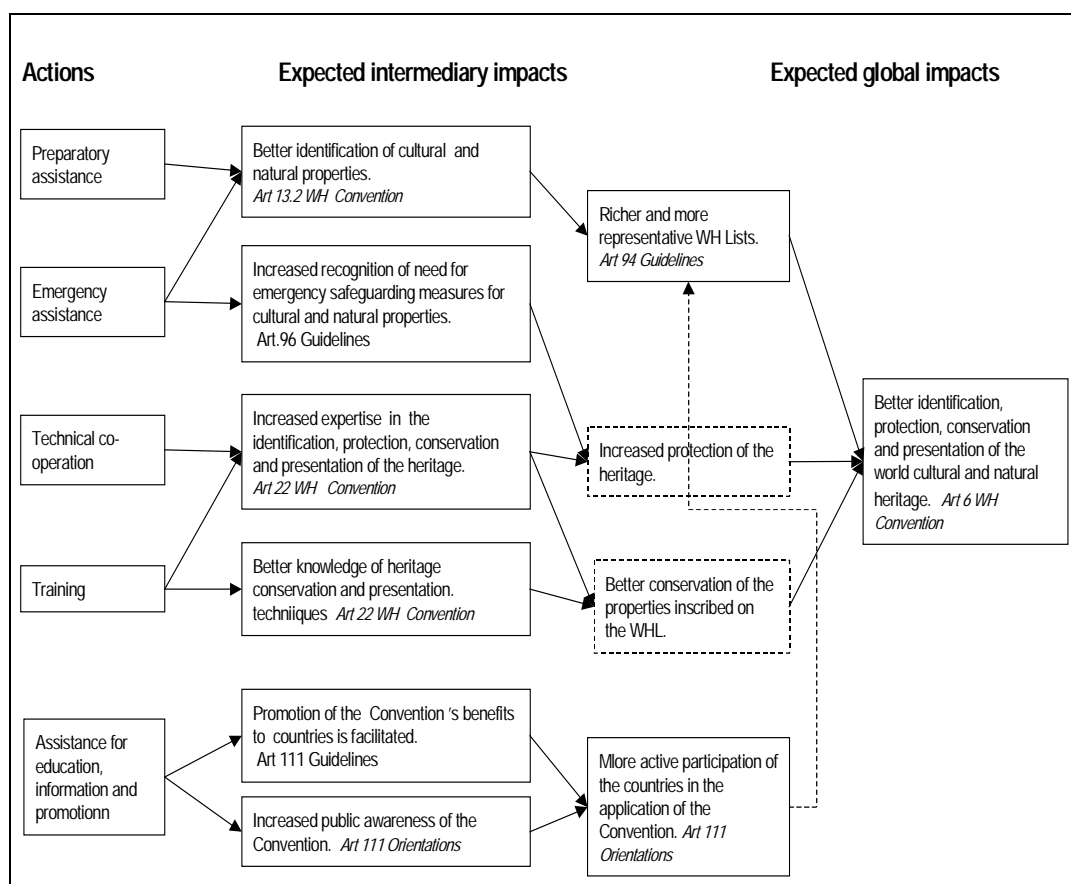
Actions

Expected intermediary impacts

Expected global impacts

Preparatory assistance

Emergency assistance

Technical co-operation

Training

Assistance for education, information and promotionn

Better identification of cultural and natural properties. *Art 13.2 WH Convention*

Increased recognition of need for emergency safeguarding measures for cultural and natural properties. Art.96 Guidelines

Increased expertise in the identification, protection, conservation and presentation of the heritage. *Art 22 WH Convention*

Better knowledge of heritage conservation and presentation. techniiques *Art 22 WH Convention*

Promotion of the Convention 's benefits to countries is facilitated. Art 111 Guidelines

Increased public awareness of the Convention. *Art 111 Orientations*

Richer and more representative WH Lists. *Art 94 Guidelines*

Increased protection of the heritage.

Better conservation of the properties inscribed on the WHL.

Mlore active participation of the countries in the application of the Convention. *Art 111 Orientations*

Better identification, protection, conservation and presentation of the world cultural and natural heritage. *Art 6 WH Convention*